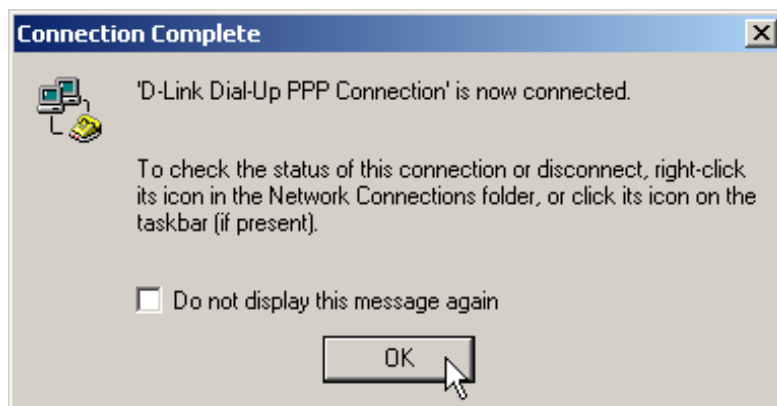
Connection Complete

'D-Link Dial-Up PPP Connection' is now connected.

To check the status of this connection or disconnect, right-click its icon in the Network Connections folder, or click its icon on the taskbar (if present).

Do not display this message again

OK